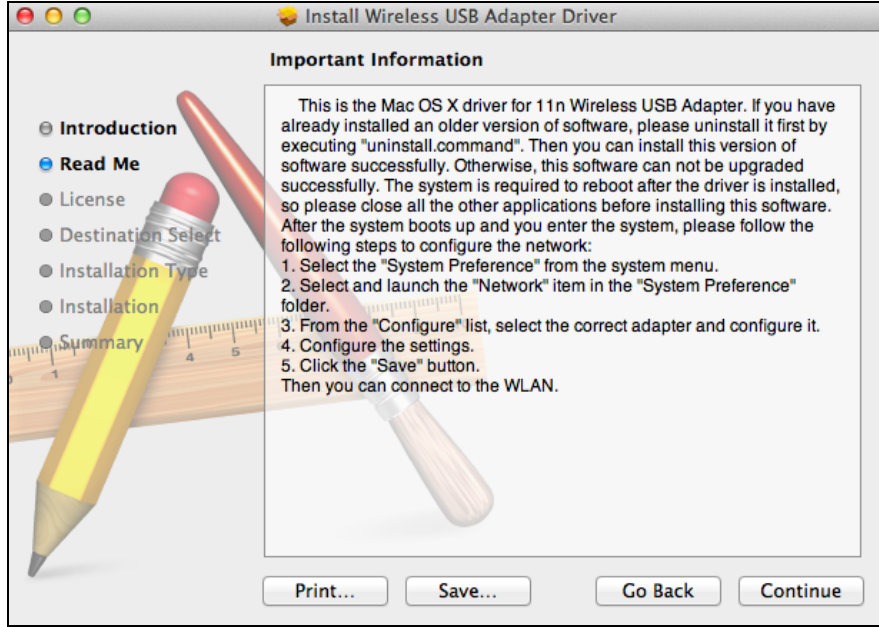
Install Wireless USB Adapter Driver

Important Information

Introduction
Read Me
License
Destination Select
Installation Type
Installation
Summary

This is the Mac OS X driver for 11n Wireless USB Adapter. If you have already installed an older version of software, please uninstall it first by executing "uninstall.command". Then you can install this version of software successfully. Otherwise, this software can not be upgraded successfully. The system is required to reboot after the driver is installed, so please close all the other applications before installing this software. After the system boots up and you enter the system, please follow the following steps to configure the network:
1. Select the "System Preference" from the system menu.
2. Select and launch the "Network" item in the "System Preference" folder.
3. From the "Configure" list, select the correct adapter and configure it.
4. Configure the settings.
5. Click the "Save" button.
Then you can connect to the WLAN.

4 5

Print... Save... Go Back Continue